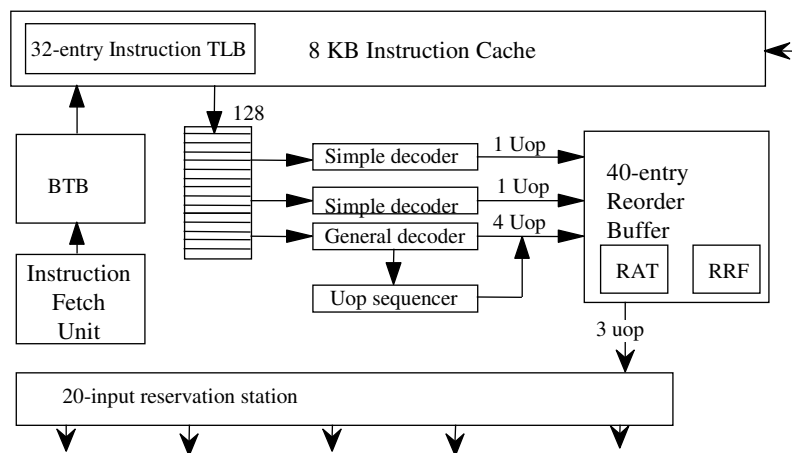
32-entry Instruction TLB

8 KB Instruction Cache

128

BTB

Instruction Fetch Unit

Simple decoder

1 Uop

Simple decoder

1 Uop

General decoder

4 Uop

Uop sequencer

40-entry Reorder Buffer

RAT

RRF

3 uop

20-input reservation station